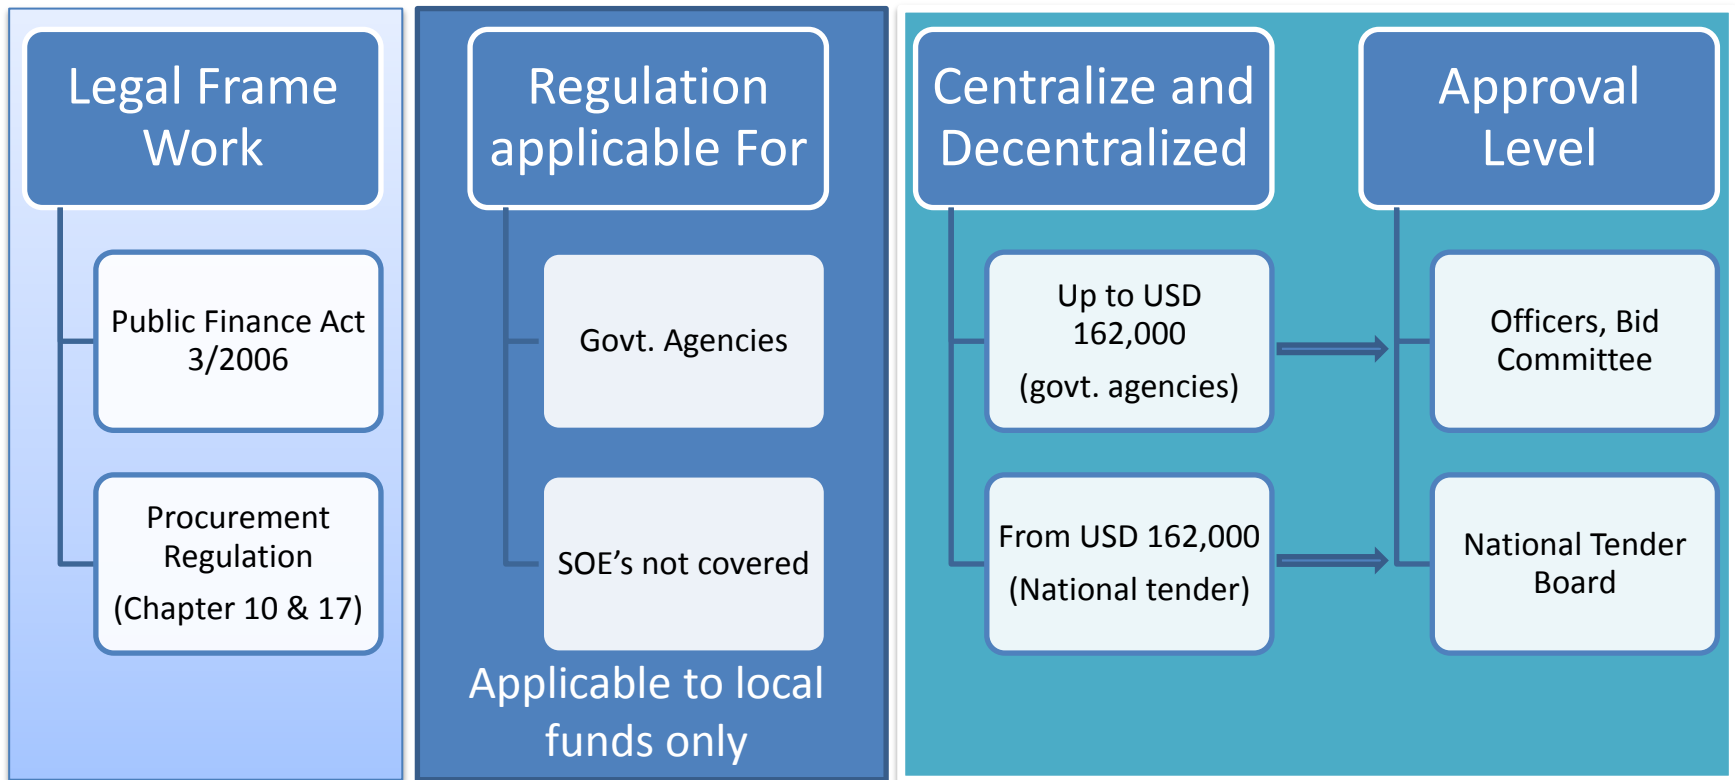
Legal Frame Work

Public Finance Act 3/2006

Procurement Regulation

(Chapter 10 & 17)

Regulation applicable For

Govt. Agencies

SOE’s not covered

Applicable to local funds only

Centralize and Decentralized

Up to USD 162,000

(govt. agencies)

From USD 162,000

(National tender)

Approval Level

Officers, Bid Committee

National Tender Board